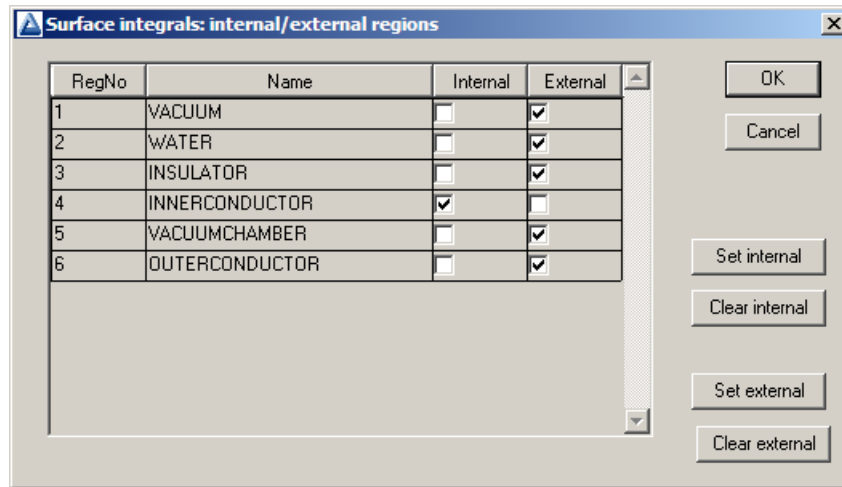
Surface integrals: internal/external regions

| RegNo | Name | Internal | External |
|---|---|---|---|
| 1 | VACUUM | ☐ | ☑ |
| 2 | WATER | ☐ | ☑ |
| 3 | INSULATOR | ☐ | ☑ |
| 4 | INNERCONDUCTOR | ☑ | ☐ |
| 5 | VACUUMCHAMBER | ☐ | ☑ |
| 6 | OUTERCONDUCTOR | ☐ | ☑ |

OK

Cancel

Set internal

Clear internal

Set external

Clear external